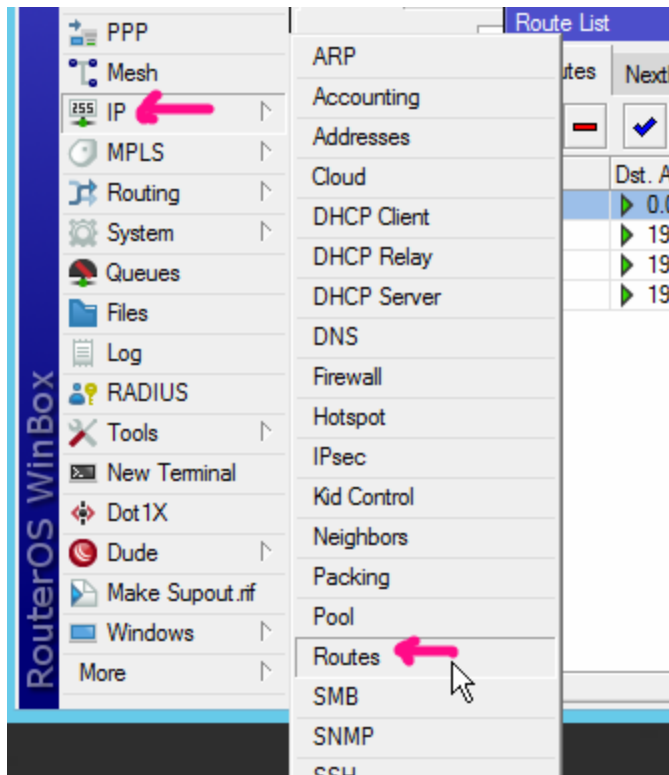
RouterOS WinBox

PPP
Mesh
IP
MPLS
Routing
System
Queues
Files
Log
RADIUS
Tools
New Terminal
Dot1X
Dude
Make Supout.rif
Windows
More

ARP
Accounting
Addresses
Cloud
DHCP Client
DHCP Relay
DHCP Server
DNS
Firewall
Hotspot
IPsec
Kid Control
Neighbors
Packing
Pool
Routes
SMB
SNMP
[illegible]

Route List
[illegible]utes
Nexth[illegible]
Dst. A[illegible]
0.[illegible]
19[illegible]
19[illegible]
19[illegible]